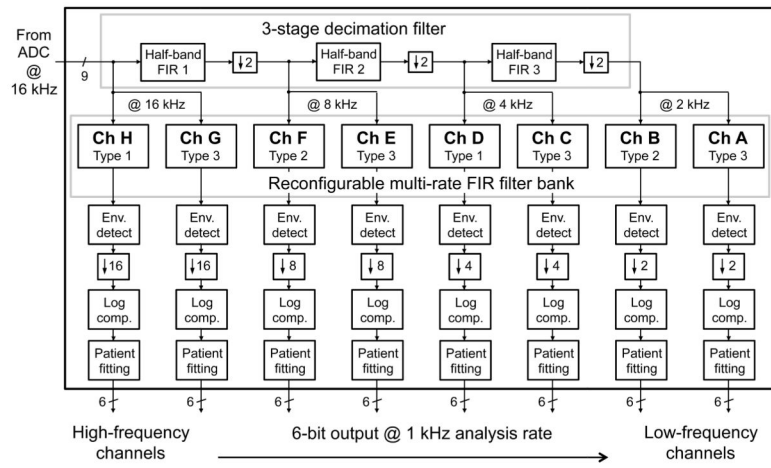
From ADC @ 16 kHz

9

3-stage decimation filter

Half-band FIR 1

↓2

Half-band FIR 2

↓2

Half-band FIR 3

↓2

@ 16 kHz

@ 8 kHz

@ 4 kHz

@ 2 kHz

Ch H Type 1

Ch G Type 3

Ch F Type 2

Ch E Type 3

Ch D Type 1

Ch C Type 3

Ch B Type 2

Ch A Type 3

Reconfigurable multi-rate FIR filter bank

Env. detect

Env. detect

Env. detect

Env. detect

Env. detect

Env. detect

Env. detect

Env. detect

↓16

↓16

↓8

↓8

↓4

↓4

↓2

↓2

Log comp.

Log comp.

Log comp.

Log comp.

Log comp.

Log comp.

Log comp.

Log comp.

Patient fitting

Patient fitting

Patient fitting

Patient fitting

Patient fitting

Patient fitting

Patient fitting

Patient fitting

6

6

6

6

6

6

6

6

High-frequency channels

6-bit output @ 1 kHz analysis rate

Low-frequency channels